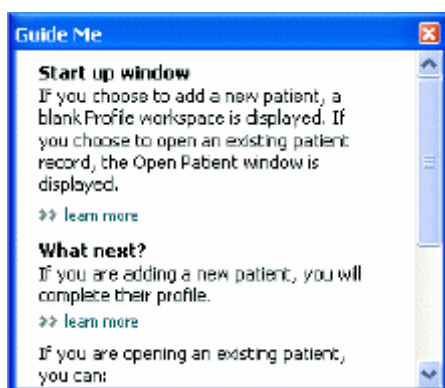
Guide Me

Start up window
If you choose to add a new patient, a blank Profile workspace is displayed. If you choose to open an existing patient record, the Open Patient window is displayed.

>> learn more

What next?
If you are adding a new patient, you will complete their profile.

>> learn more

If you are opening an existing patient, you can: